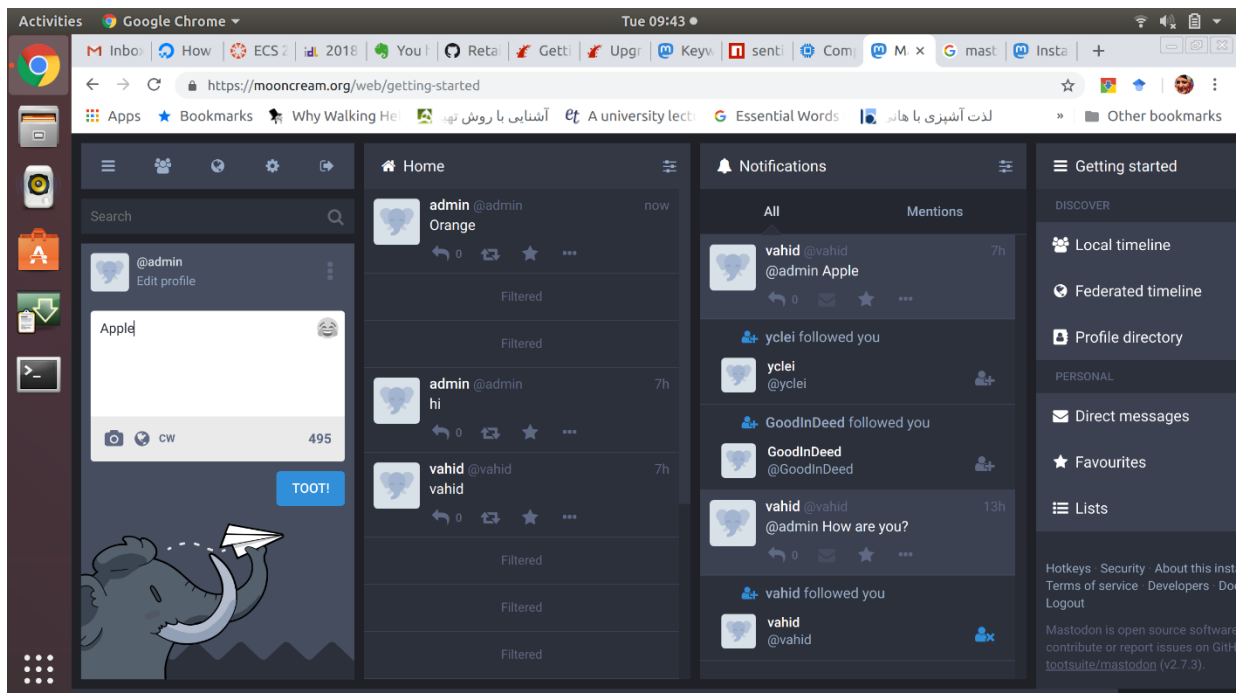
Activities Google Chrome ▾ Tue 09:43 ●

M Inbo | How | ECS 2 | 2018 | You | Reta | Getti | Upgr | Keyw | senti | Com | M × | G mast | Insta | +

https://mooncream.org/web/getting-started

Apps Bookmarks Why Walking He آشنایی با روش تهی A university lect Essential Words لذت آشپزی با هانی » Other bookmarks

Search

@admin
Edit profile

Apple

CW 495

TOOT!

Home

admin @admin now
Orange
0

Filtered

Filtered

admin @admin 7h
hi
0

vahid @vahid 7h
vahid
0

Filtered

Filtered

Filtered

Notifications

All Mentions

vahid @vahid 7h
@admin Apple
0

yclei followed you
yclei
@yclei

GoodInDeed followed you
GoodInDeed
@GoodInDeed

vahid @vahid 13h
@admin How are you?
0

vahid followed you
vahid
@vahid

Getting started

DISCOVER

Local timeline

Federated timeline

Profile directory

PERSONAL

Direct messages

Favourites

Lists

Hotkeys · Security · About this inst
Terms of service · Developers · Doc
Logout

Mastodon is open source software
contribute or report issues on GitH
tootsuite/mastodon (v2.7.3).